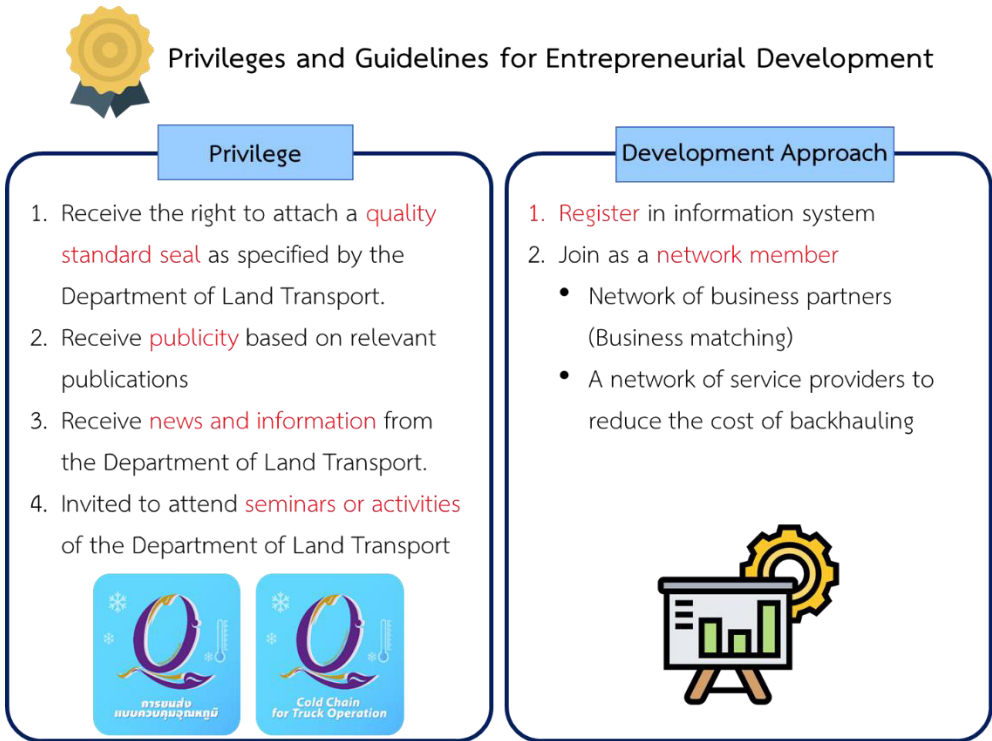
Privileges and Guidelines for Entrepreneurial Development

Privilege

1. Receive the right to attach a quality standard seal as specified by the Department of Land Transport.
2. Receive publicity based on relevant publications
3. Receive news and information from the Department of Land Transport.
4. Invited to attend seminars or activities of the Department of Land Transport

Q
การขนส่งแบบควบคุมอุณหภูมิ

Q
Cold Chain for Truck Operation

Development Approach

1. Register in information system
2. Join as a network member
• Network of business partners (Business matching)
• A network of service providers to reduce the cost of backhauling